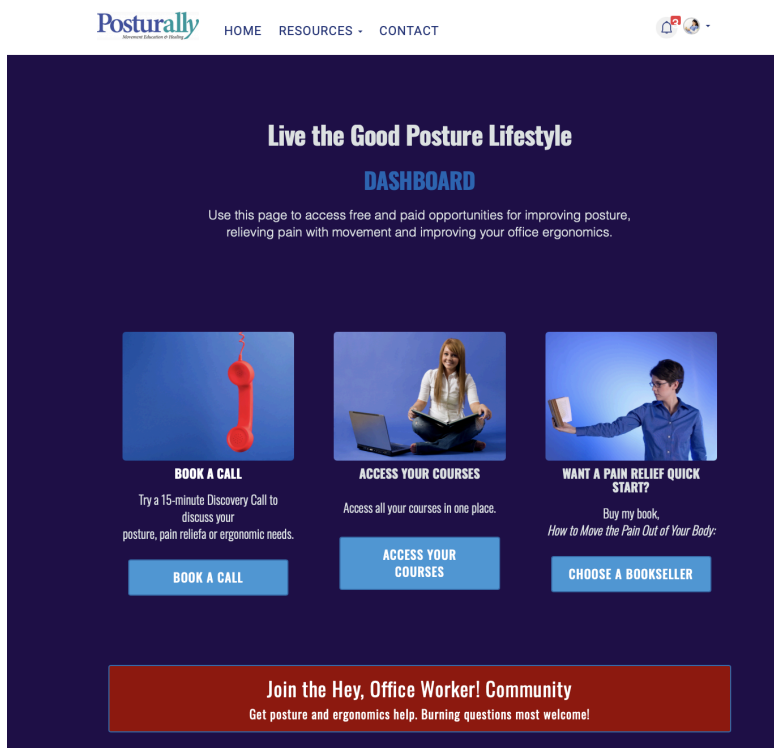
Posturally
Movement Education & Healing

HOME RESOURCES CONTACT

2

Live the Good Posture Lifestyle

DASHBOARD

Use this page to access free and paid opportunities for improving posture, relieving pain with movement and improving your office ergonomics.

BOOK A CALL

Try a 15-minute Discovery Call to discuss your posture, pain reliefa or ergonomic needs.

BOOK A CALL

ACCESS YOUR COURSES

Access all your courses in one place.

ACCESS YOUR COURSES

WANT A PAIN RELIEF QUICK START?

Buy my book, *How to Move the Pain Out of Your Body:*

CHOOSE A BOOKSELLER

Join the Hey, Office Worker! Community

Get posture and ergonomics help. Burning questions most welcome!